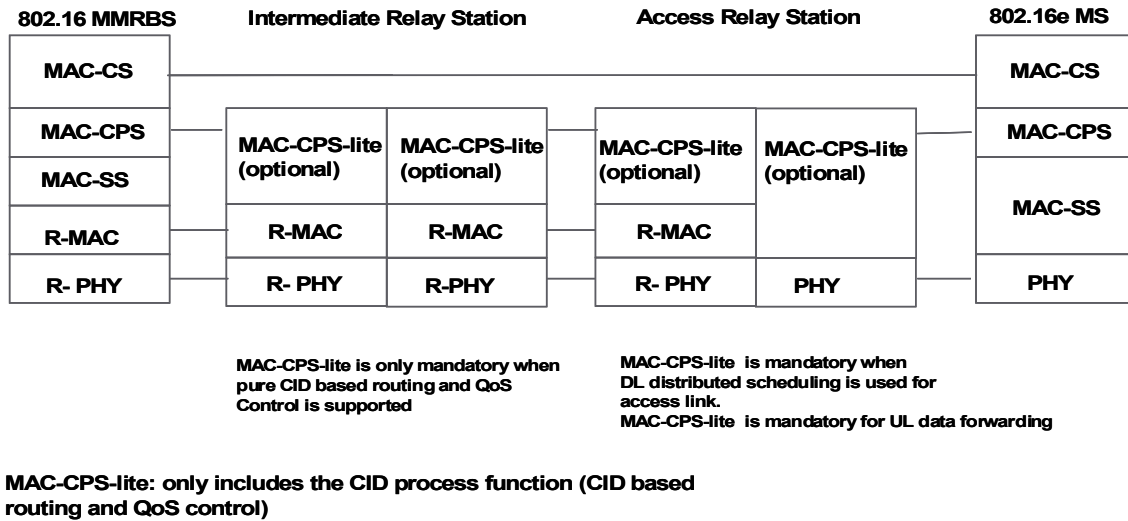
802.16 MMRBS

MAC-CS
MAC-CPS
MAC-SS
R-MAC
R- PHY

Intermediate Relay Station

MAC-CPS-lite (optional)
R-MAC
R- PHY

MAC-CPS-lite (optional)
R-MAC
R-PHY

Access Relay Station

MAC-CPS-lite (optional)
R-MAC
R- PHY

MAC-CPS-lite (optional)
PHY

802.16e MS

MAC-CS
MAC-CPS
MAC-SS
PHY

MAC-CPS-lite is only mandatory when pure CID based routing and QoS Control is supported

MAC-CPS-lite is mandatory when DL distributed scheduling is used for access link.
MAC-CPS-lite is mandatory for UL data forwarding

MAC-CPS-lite: only includes the CID process function (CID based routing and QoS control)